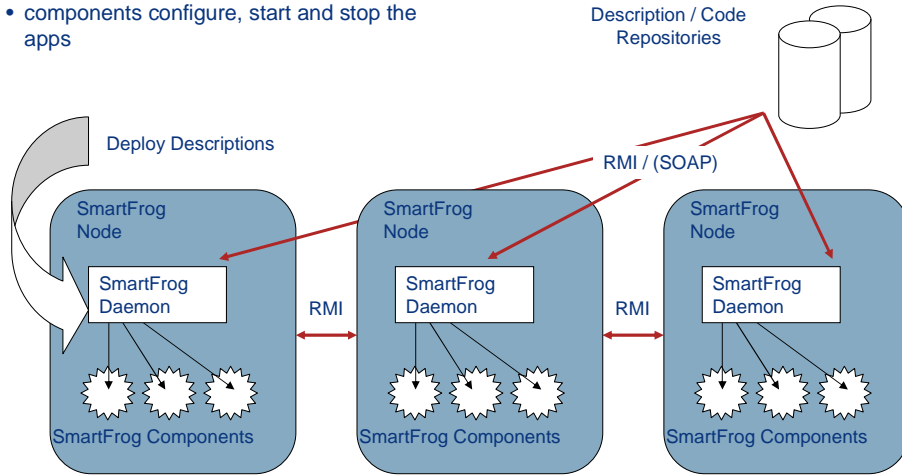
• components configure, start and stop the apps

Description / Code Repositories

Deploy Descriptions

RMI / (SOAP)

SmartFrog Node

SmartFrog Daemon

SmartFrog Components

RMI

SmartFrog Node

SmartFrog Daemon

SmartFrog Components

RMI

SmartFrog Node

SmartFrog Daemon

SmartFrog Components